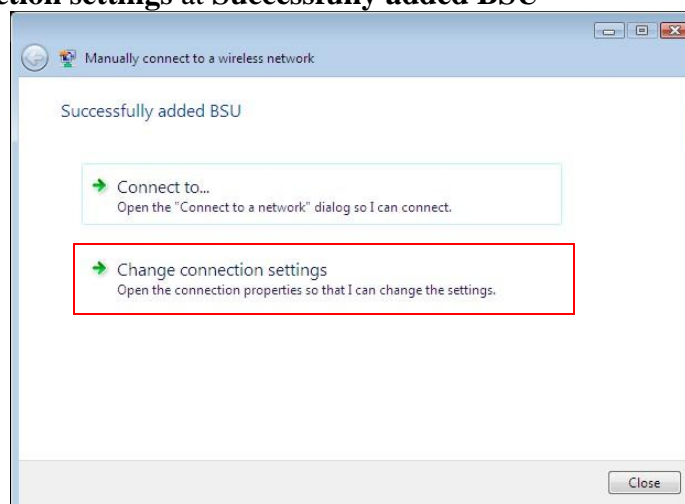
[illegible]ction settings at Successfully added BSU

Manually connect to a wireless network

Successfully added BSU

Connect to...
Open the "Connect to a network" dialog so I can connect.

Change connection settings
Open the connection properties so that I can change the settings.

Close